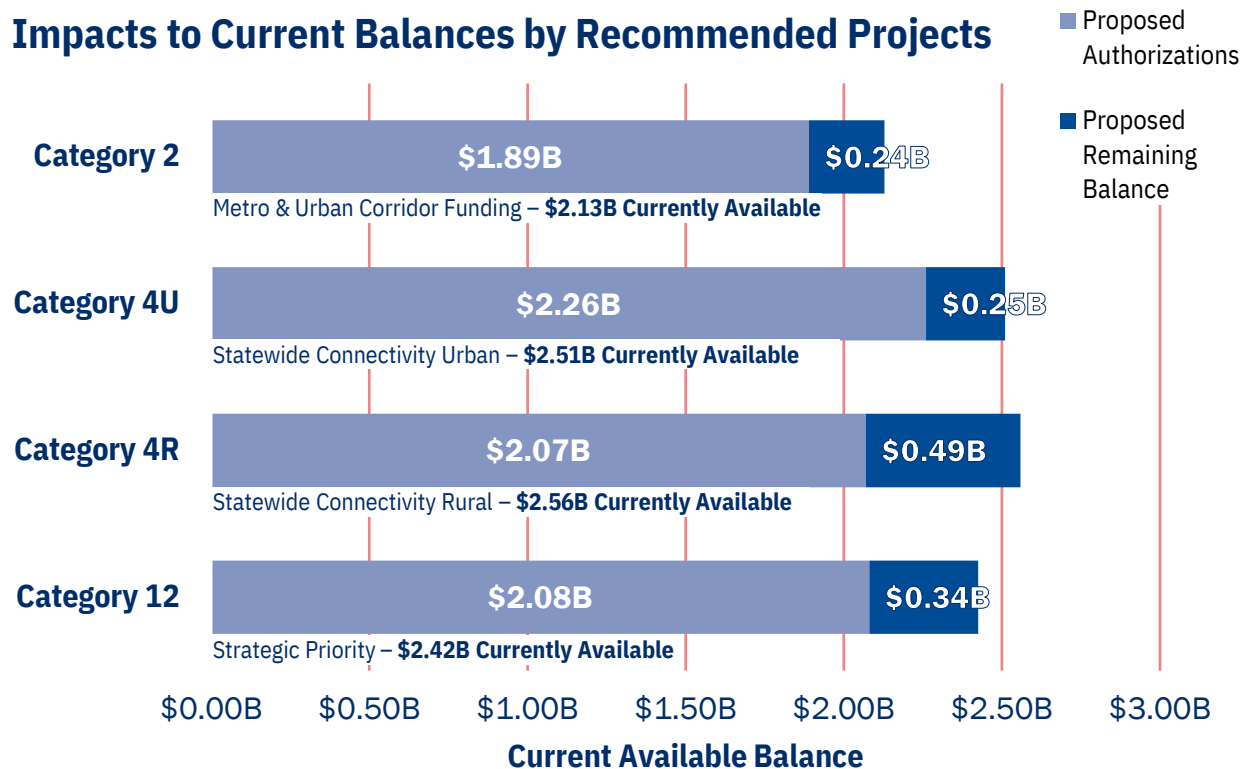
Impacts to Current Balances by Recommended Projects

Proposed Authorizations

Proposed Remaining Balance

Category 2
$1.89B
$0.24B
Metro & Urban Corridor Funding – **$2.13B Currently Available**

Category 4U
$2.26B
$0.25B
Statewide Connectivity Urban – **$2.51B Currently Available**

Category 4R
$2.07B
$0.49B
Statewide Connectivity Rural – **$2.56B Currently Available**

Category 12
$2.08B
$0.34B
Strategic Priority – **$2.42B Currently Available**

$0.00B $0.50B $1.00B $1.50B $2.00B $2.50B $3.00B

Current Available Balance